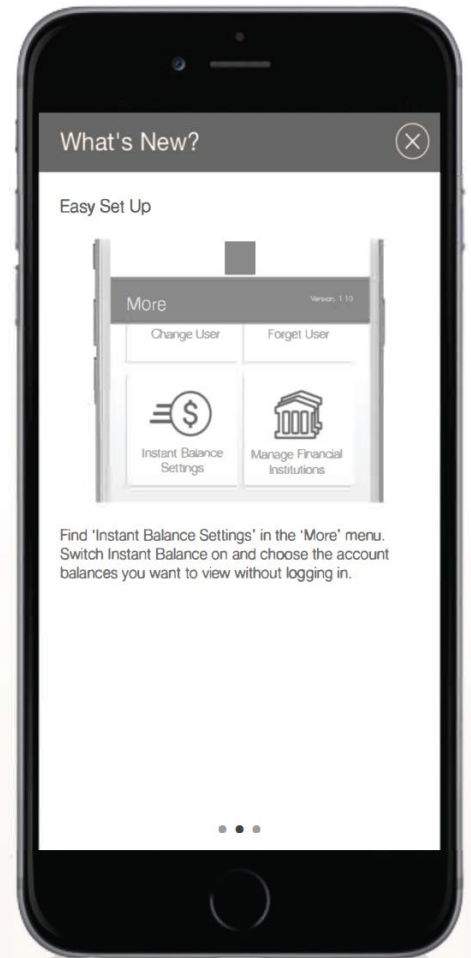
What's New?

Easy Set Up

More

Version 1.10

Change User

Forget User

Instant Balance Settings

Manage Financial Institutions

Find 'Instant Balance Settings' in the 'More' menu. Switch Instant Balance on and choose the account balances you want to view without logging in.